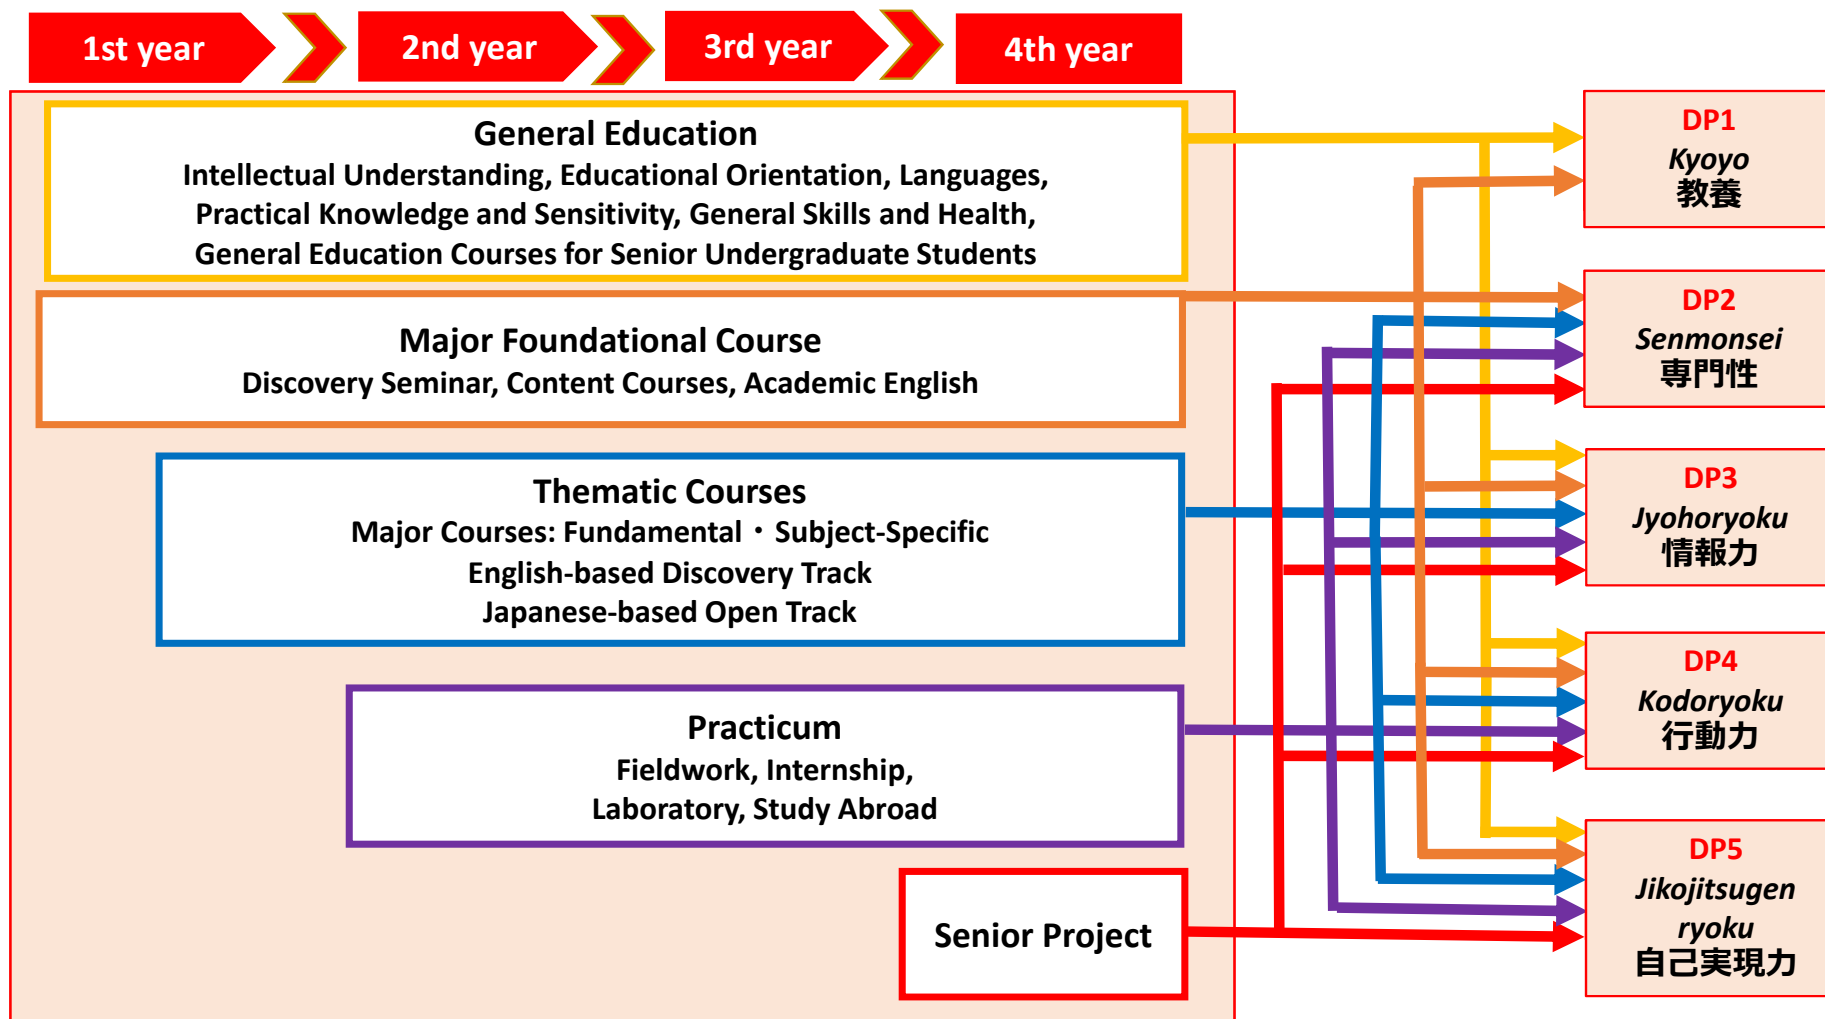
1st year
2nd year
3rd year
4th year

General Education
Intellectual Understanding, Educational Orientation, Languages, Practical Knowledge and Sensitivity, General Skills and Health, General Education Courses for Senior Undergraduate Students

Major Foundational Course
Discovery Seminar, Content Courses, Academic English

Thematic Courses
Major Courses: Fundamental・Subject-Specific
English-based Discovery Track
Japanese-based Open Track

Practicum
Fieldwork, Internship,
Laboratory, Study Abroad

Senior Project

DP1
Kyoyo
教養

DP2
Senmonsei
専門性

DP3
Jyohoryoku
情報力

DP4
Kodoryoku
行動力

DP5
Jikojitsugen ryoku
自己実現力